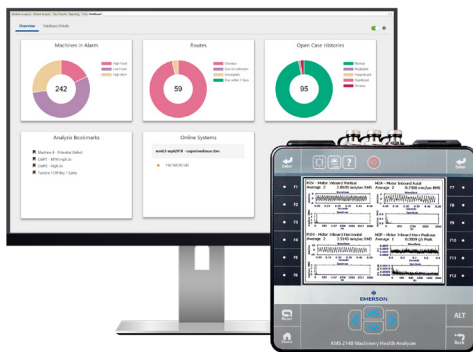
Overview
Database Details

Machines in Alarm
242
High Fault
Low Fault
High Alert

Routes
59
Overdue
Due for collection
Incomplete
Due within 7 days

Open Case Histories
95

Analysis Bookmarks
Machine 4 - Potential Defect
GMP1 - MTR High 2x
GMP1 - High 3x
Turbine 12W Brg 1 Spike

Online Systems

Enter
F1
F2
F3
F4
F5
F6
F7
F8
F9
F10
F11
F12
Enter

P0V - Motor Inboard Vertical
Average 2 1.9698 mm/sec RMS
H0A - Motor Inboard Axial
Average 2 0.7584 mm/sec RMS
P0H - Motor Inboard Horizontal
Average 2 3.5945 mm/sec RMS
H0P - Motor Inboard Hor Peakvue
Average 2 0.0609 g's Peak

EMERSON

Reset
Home
ALT
Back
AMS 2140 Machinery Health Analyzer